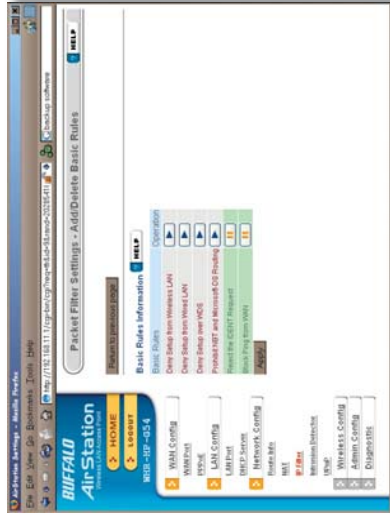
AirStation Settings - Mozilla Firefox
File Edit View Go Bookmarks Tools Help
http://192.168.11.1/cgi-bin/cgi?req=frm&frm=filter&rand=20295451
backup software

BUFFALO
AirStation
Wireless LAN Access Point
HOME
LOGOUT
WHR-HP-G54

WAN Config
WAN Port
PPPoE
LAN Config
LAN Port
DHCP Server
Network Config
Route Info
NAT
IP Filter
Intrusion Detector
UPnP
Wireless Config
Admin Config
Diagnostic

HELP
Packet Filter Settings - Add/Delete Basic Rules

Return to previous page

Basic Rules Information HELP

| Basic Rules | Operation |
|---|---|
| Deny Setup from Wireless LAN | |
| Deny Setup from Wired LAN | |
| Deny Setup over WDS | |
| Prohibit NBT and Microsoft-DS Routing | |
| Reject the IDENT Request | |
| Block Ping from WAN | |

Apply